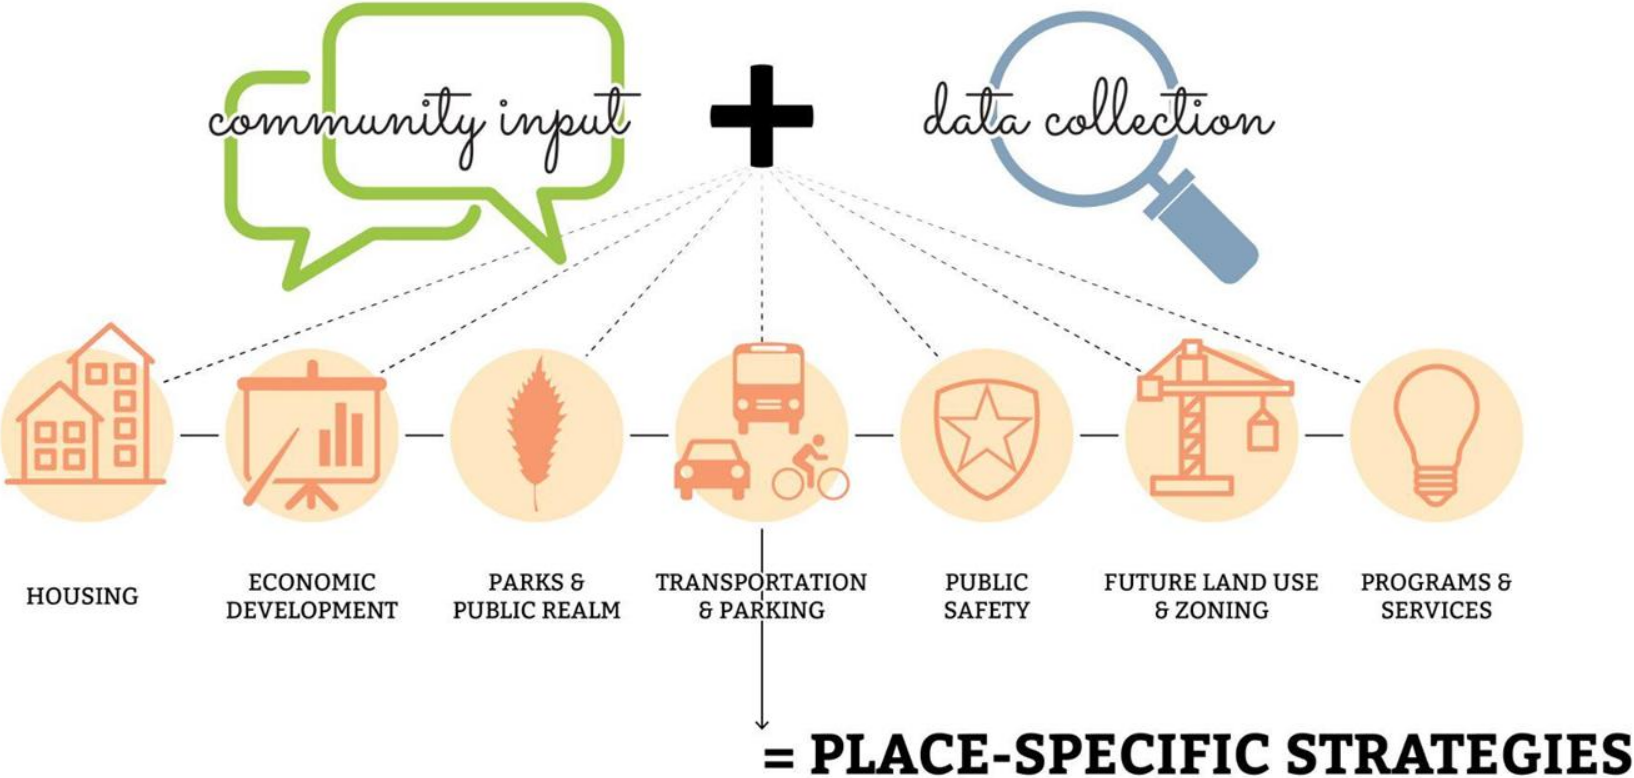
community input + data collection

HOUSING

ECONOMIC DEVELOPMENT

PARKS & PUBLIC REALM

TRANSPORTATION & PARKING

PUBLIC SAFETY

FUTURE LAND USE & ZONING

PROGRAMS & SERVICES

= PLACE-SPECIFIC STRATEGIES